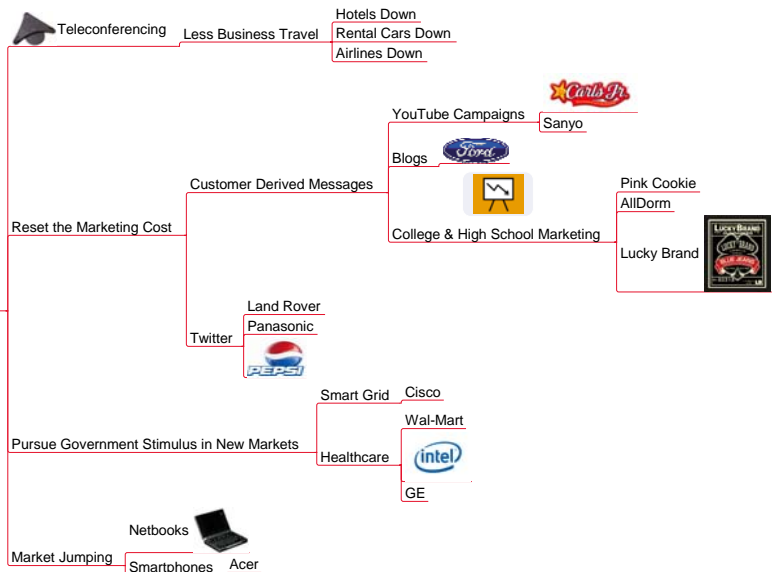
Teleconferencing
Less Business Travel
Hotels Down
Rental Cars Down
Airlines Down

Carl's Jr.
YouTube Campaigns
Sanyo
Blogs
Ford
Customer Derived Messages
Pink Cookie
AllDorm
College & High School Marketing
Lucky Brand
LUCKY BRAND
LUCKY BRAND
BLUE JEANS
Reset the Marketing Cost
Land Rover
Panasonic
Twitter
PEPSI

Smart Grid
Cisco
Wal-Mart
Pursue Government Stimulus in New Markets
Healthcare
intel
GE

Netbooks
Market Jumping
Smartphones
Acer